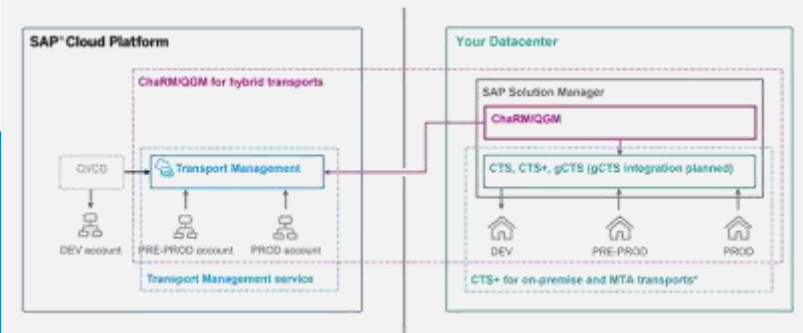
SAP® Cloud Platform

Your Datacenter

ChaRM/QGM for hybrid transports

SAP Solution Manager

ChaRM/QGM

CI/CD

Transport Management

CTS, CTS+, gCTS (gCTS integration planned)

DEV account

PRE-PROD account

PROD account

DEV

PRE-PROD

PROD

Transport Management service

CTS+ for on-premise and MTA transports*